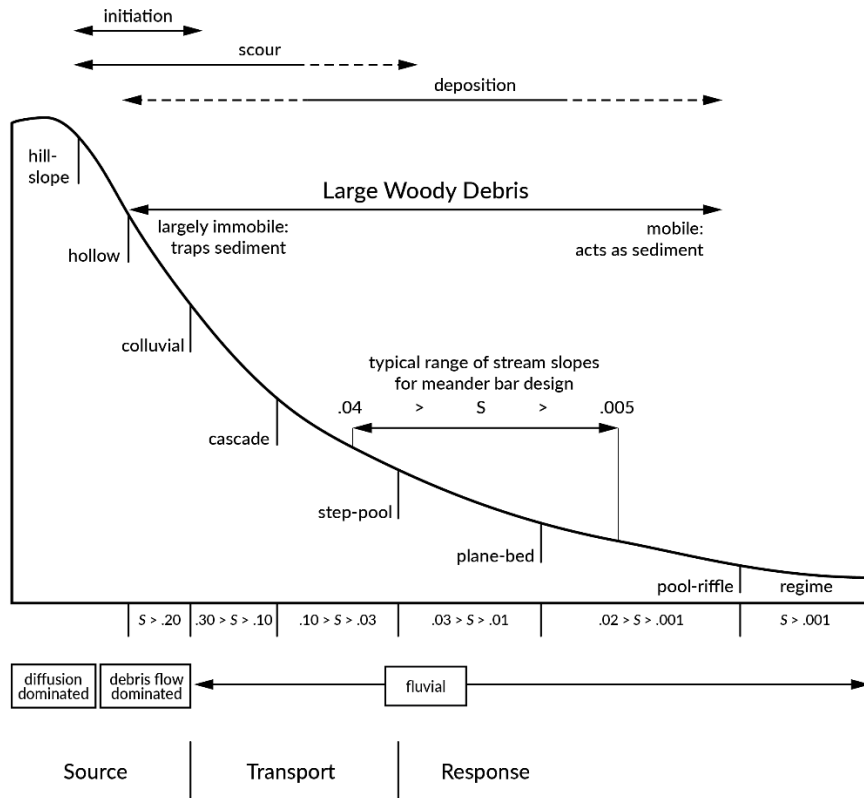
initiation

scour

deposition

hill-slope

Large Woody Debris

largely immobile: traps sediment

mobile: acts as sediment

hollow

colluvial

typical range of stream slopes for meander bar design

.04 > S > .005

cascade

step-pool

plane-bed

pool-riffle

regime

$S > .20$ | $.30 > S > .10$ | $.10 > S > .03$ | $.03 > S > .01$ | $.02 > S > .001$ | $S > .001$

diffusion dominated

debris flow dominated

fluvial

Source

Transport

Response